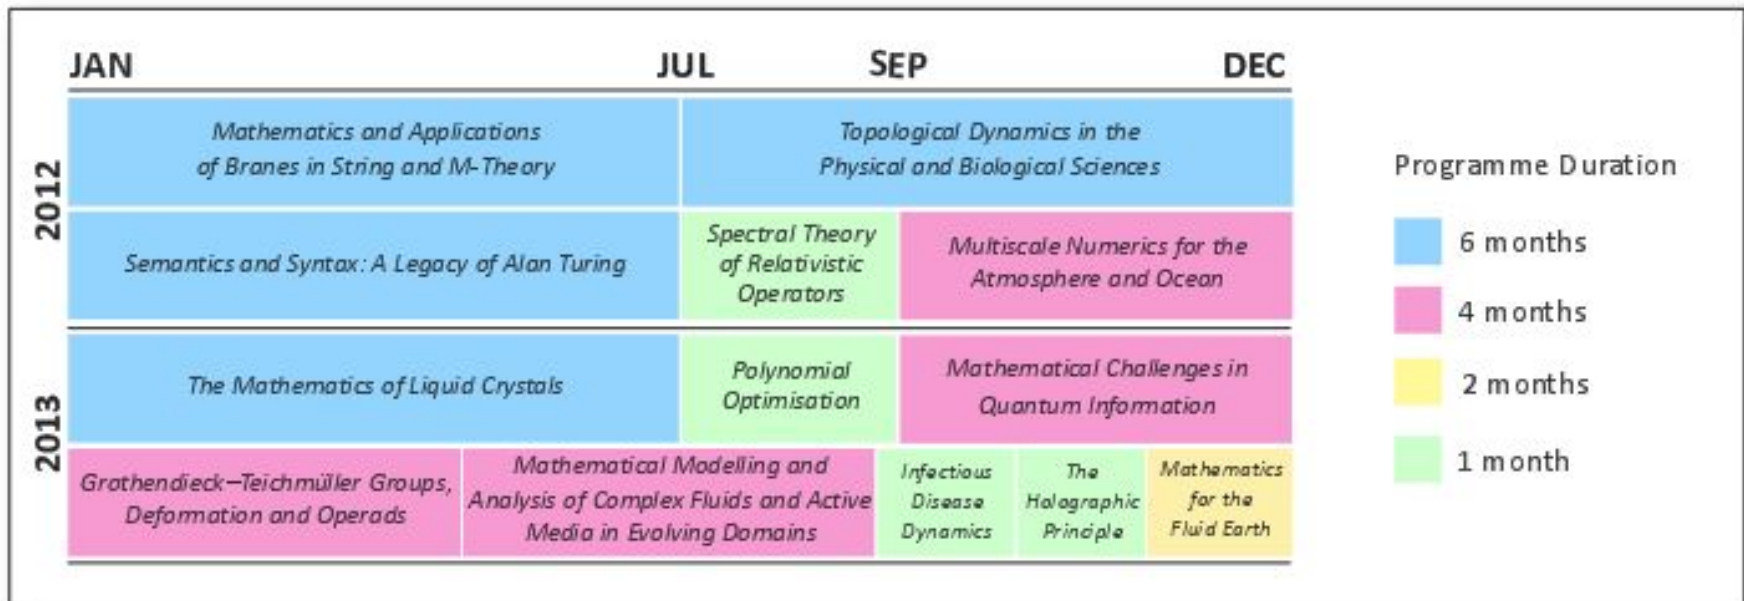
JAN JUL SEP DEC

2012

Mathematics and Applications of Branes in String and M-Theory

Topological Dynamics in the Physical and Biological Sciences

Semantics and Syntax: A Legacy of Alan Turing

Spectral Theory of Relativistic Operators

Multiscale Numerics for the Atmosphere and Ocean

2013

The Mathematics of Liquid Crystals

Polynomial Optimisation

Mathematical Challenges in Quantum Information

Grothendieck–Teichmüller Groups, Deformation and Operads

Mathematical Modelling and Analysis of Complex Fluids and Active Media in Evolving Domains

Infectious Disease Dynamics

The Holographic Principle

Mathematics for the Fluid Earth

Programme Duration

6 months

4 months

2 months

1 month